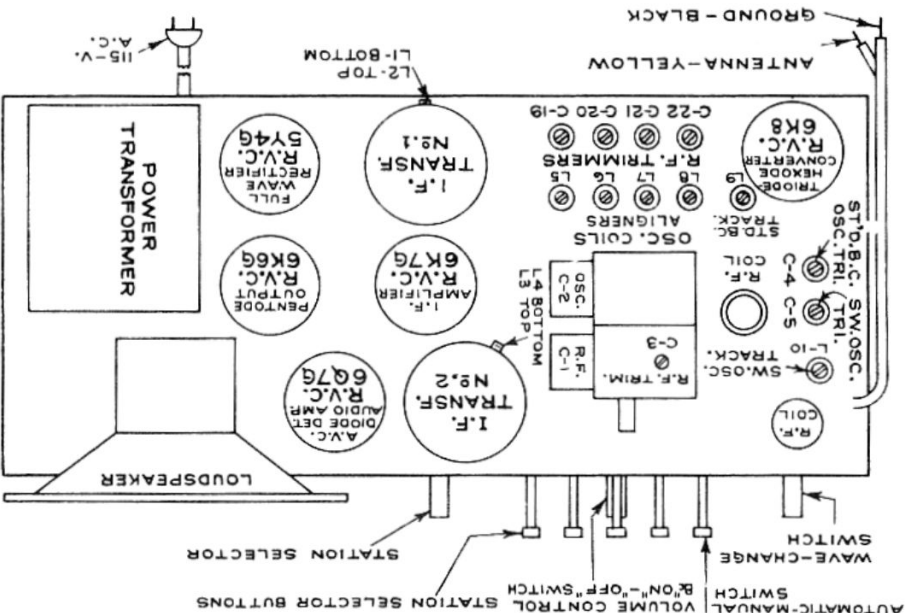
GROUND - BLACK

ANTENNA-YELLOW

115-V. A.C.

L2-TOP L1-BOTTOM

POWER TRANSFORMER

FULL WAVE RECTIFIER R.V.C. 5Y4G

I.F. TRANSF. No. 1

C-22 C-21 C-20 C-19

R.F. TRIMMERS

TRIODE-HEXODE CONVERTER R.V.C. 6K8

L8 L7 L6 L5

L9

ALIGNERS

STD.BC. TRACK.

ST'D.B.C. OSC.TRI.

SW.OSC. TRI.

PENTODE OUTPUT R.V.C. 6K6G

I.F. AMPLIFIER R.V.C. 6K7G

OSC. COILS

R.F. COIL

C-4 C-5

L4 BOTTOM L3 TOP

OSC. C-2

R.F. C-1

C-3

R.F. TRIM.

SW.OSC. TRACK.

L-10

A.V.C. DIODE DET. AUDIO AMP. R.V.C. 6Q7G

I.F. TRANSF. No. 2

R.F. COIL

LOUDSPEAKER

STATION SELECTOR

WAVE-CHANGE SWITCH

STATION SELECTOR BUTTONS

VOLUME CONTROL & "ON"-"OFF" SWITCH

AUTOMATIC-MANUAL SWITCH